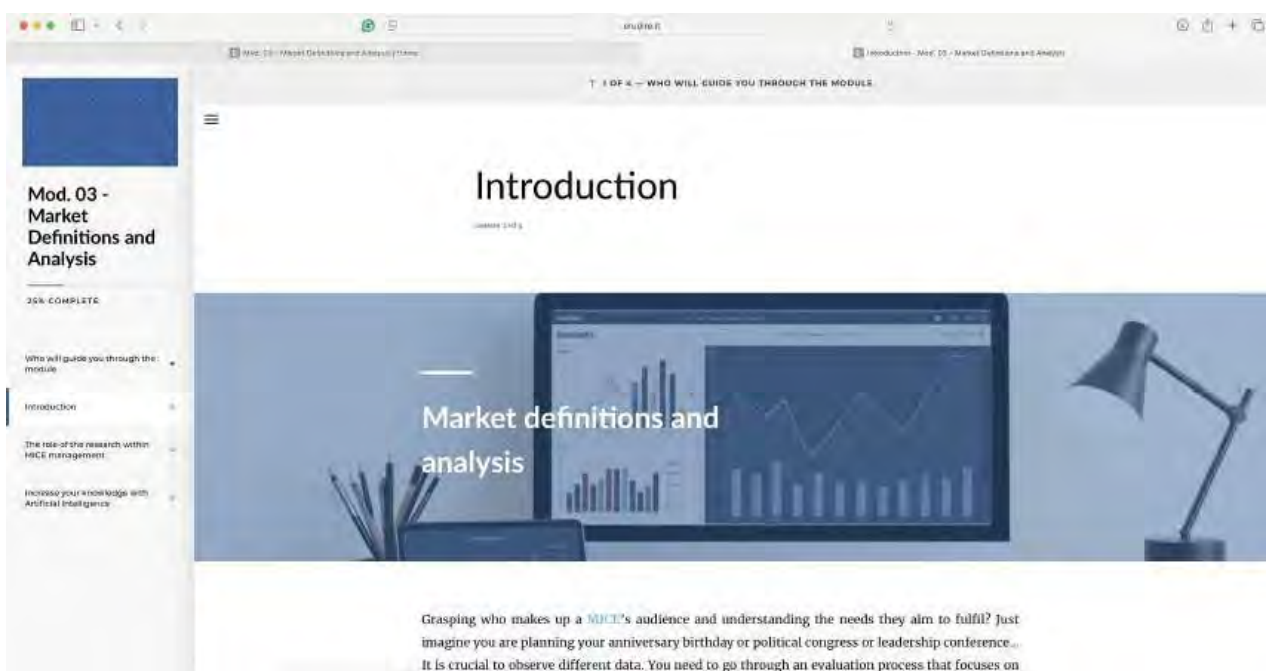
Mod. 03 - Market Definitions and Analysis | Home

Introduction - Mod. 03 - Market Definitions and Analysis

1 OF 4 — WHO WILL GUIDE YOU THROUGH THE MODULE

Mod. 03 - Market Definitions and Analysis

25% COMPLETE

Who will guide you through the module

Introduction

The role of the research within MICE management

Increase your knowledge with Artificial Intelligence

Introduction

Lesson 2 of 4

Market definitions and analysis

Grasping who makes up a MICE's audience and understanding the needs they aim to fulfil? Just imagine you are planning your anniversary birthday or political congress or leadership conference... It is crucial to observe different data. You need to go through an evaluation process that focuses on